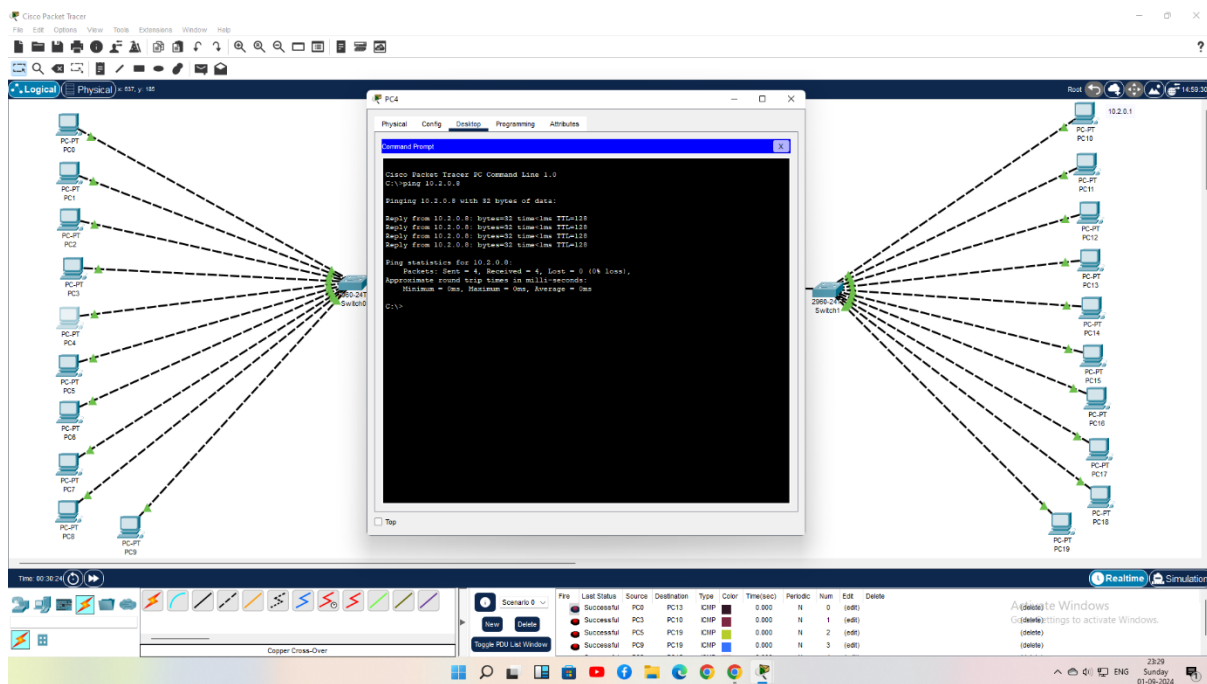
Cisco Packet Tracer
File Edit Options View Tools Extensions Window Help

Logical Physical x: 637, y: 185
Root 14:59:30

PC4
Physical Config Desktop Programming Attributes
Command Prompt X

Cisco Packet Tracer PC Command Line 1.0
C:\>ping 10.2.0.8

Pinging 10.2.0.8 with 32 bytes of data:

Reply from 10.2.0.8: bytes=32 time<1ms TTL=128
Reply from 10.2.0.8: bytes=32 time<1ms TTL=128
Reply from 10.2.0.8: bytes=32 time<1ms TTL=128
Reply from 10.2.0.8: bytes=32 time<1ms TTL=128

Ping statistics for 10.2.0.8:
Packets: Sent = 4, Received = 4, Lost = 0 (0% loss),
Approximate round trip times in milli-seconds:
Minimum = 0ms, Maximum = 0ms, Average = 0ms

C:\>

Top

PC-PT PC0
PC-PT PC1
PC-PT PC2
PC-PT PC3
PC-PT PC4
PC-PT PC5
PC-PT PC6
PC-PT PC7
PC-PT PC8
PC-PT PC9
2960-24T Switch0
2960-24T Switch1
10.2.0.1
PC-PT PC10
PC-PT PC11
PC-PT PC12
PC-PT PC13
PC-PT PC14
PC-PT PC15
PC-PT PC16
PC-PT PC17
PC-PT PC18
PC-PT PC19

Time: 00:30:24
Realtime Simulation

Copper Cross-Over

Scenario 0
New Delete
Toggle PDU List Window

| Fire | Last Status | Source | Destination | Type | Color | Time(sec) | Periodic | Num | Edit | Delete |
|---|---|---|---|---|---|---|---|---|---|---|
| | Successful | PC0 | PC13 | ICMP | | 0.000 | N | 0 | (edit) | (delete) |
| | Successful | PC3 | PC10 | ICMP | | 0.000 | N | 1 | (edit) | (delete) |
| | Successful | PC5 | PC19 | ICMP | | 0.000 | N | 2 | (edit) | (delete) |
| | Successful | PC9 | PC19 | ICMP | | 0.000 | N | 3 | (edit) | (delete) |

Activate Windows
Go to Settings to activate Windows.

ENG 23:29 Sunday 01-09-2024